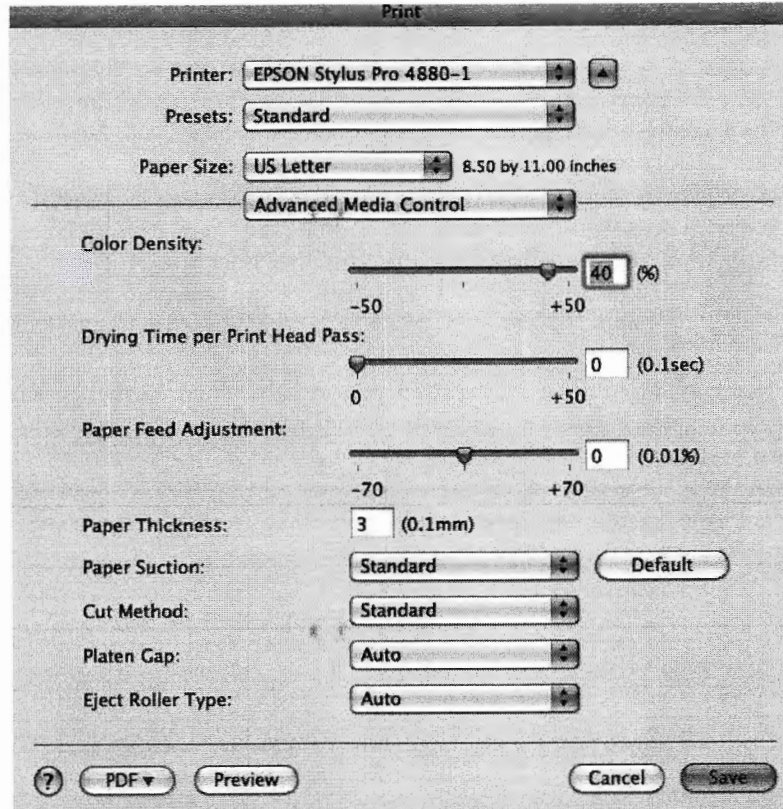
Print

Printer: EPSON Stylus Pro 4880-1

Presets: Standard

Paper Size: US Letter 8.50 by 11.00 inches

Advanced Media Control

Color Density:

40 (%)

-50 +50

Drying Time per Print Head Pass:

0 (0.1sec)

0 +50

Paper Feed Adjustment:

0 (0.01%)

-70 +70

Paper Thickness: 3 (0.1mm)

Paper Suction: Standard Default

Cut Method: Standard

Platen Gap: Auto

Eject Roller Type: Auto

? PDF ▾ Preview Cancel Save